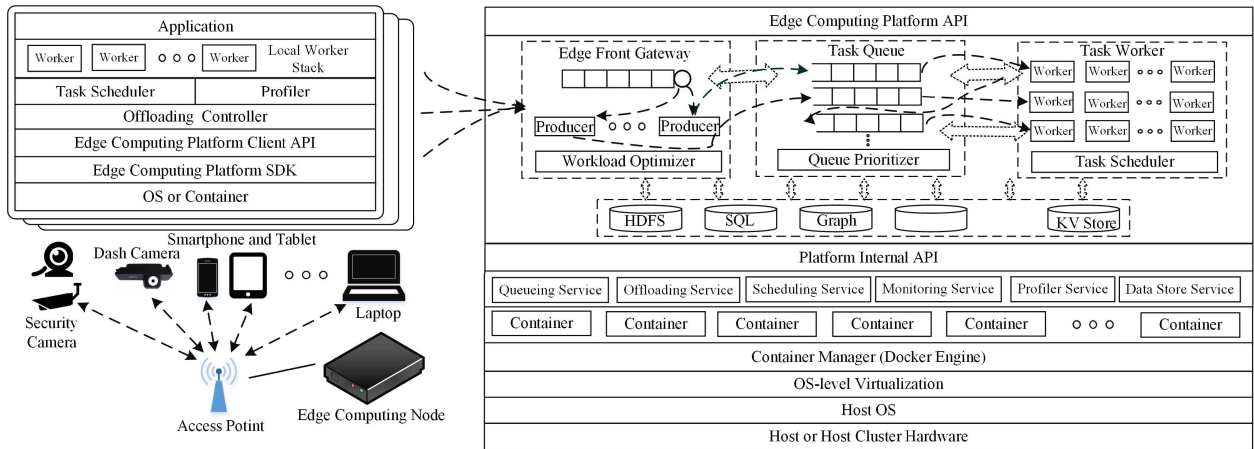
Application

Worker Worker ○ ○ ○ Worker Local Worker Stack

Task Scheduler
Profiler
Offloading Controller
Edge Computing Platform Client API
Edge Computing Platform SDK
OS or Container

Smartphone and Tablet

Dash Camera

Security Camera

Laptop

Access Potint

Edge Computing Node

Edge Computing Platform API

Edge Front Gateway

Producer ○ ○ ○ Producer

Workload Optimizer

Task Queue

Queue Prioritizer

Task Worker

Worker Worker ○ ○ ○ Worker
Worker Worker ○ ○ ○ Worker
Worker Worker ○ ○ ○ Worker

Task Scheduler

HDFS
SQL
Graph
KV Store

Platform Internal API

| Queueing Service | Offloading Service | Scheduling Service | Monitoring Service | Profiler Service | Data Store Service |
|---|---|---|---|---|---|

Container Container Container Container Container ○ ○ ○ Container

Container Manager (Docker Engine)
OS-level Virtualization
Host OS
Host or Host Cluster Hardware